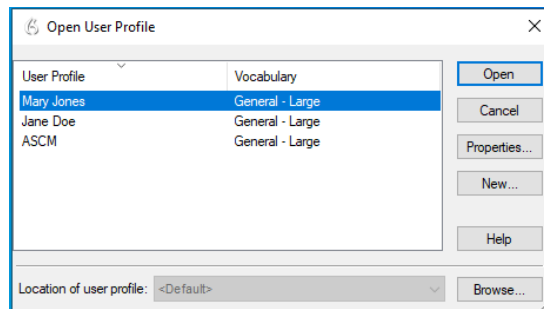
Open User Profile

| User Profile | Vocabulary |
|---|---|
| Mary Jones | General - Large |
| Jane Doe | General - Large |
| ASCM | General - Large |

Open
Cancel
Properties...
New...
Help

Location of user profile: <Default>
Browse...